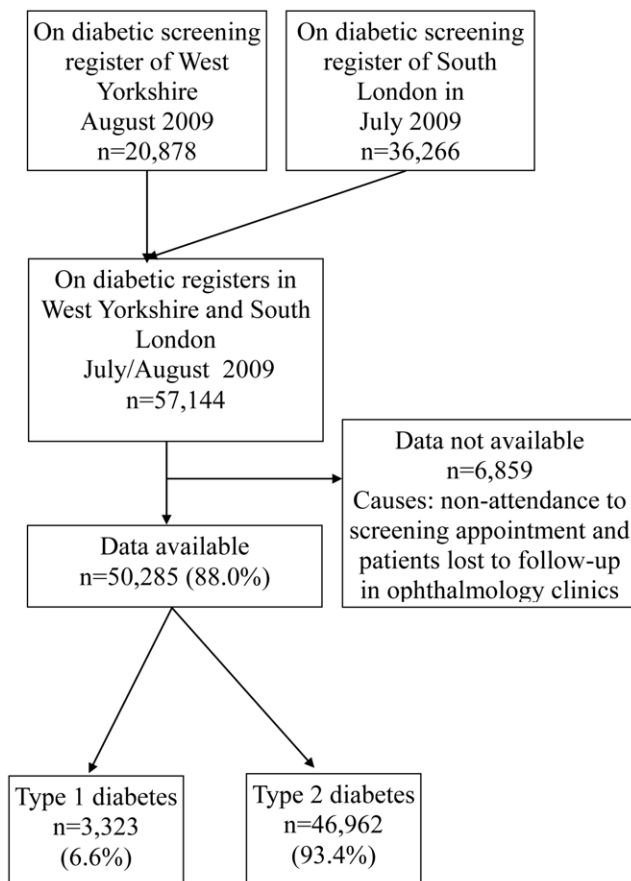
On diabetic screening register of West Yorkshire
August 2009
n=20,878

On diabetic screening register of South London in
July 2009
n=36,266

On diabetic registers in West Yorkshire and South London
July/August 2009
n=57,144

Data not available
n=6,859
Causes: non-attendance to screening appointment and patients lost to follow-up in ophthalmology clinics

Data available
n=50,285 (88.0%)

Type 1 diabetes
n=3,323
(6.6%)

Type 2 diabetes
n=46,962
(93.4%)